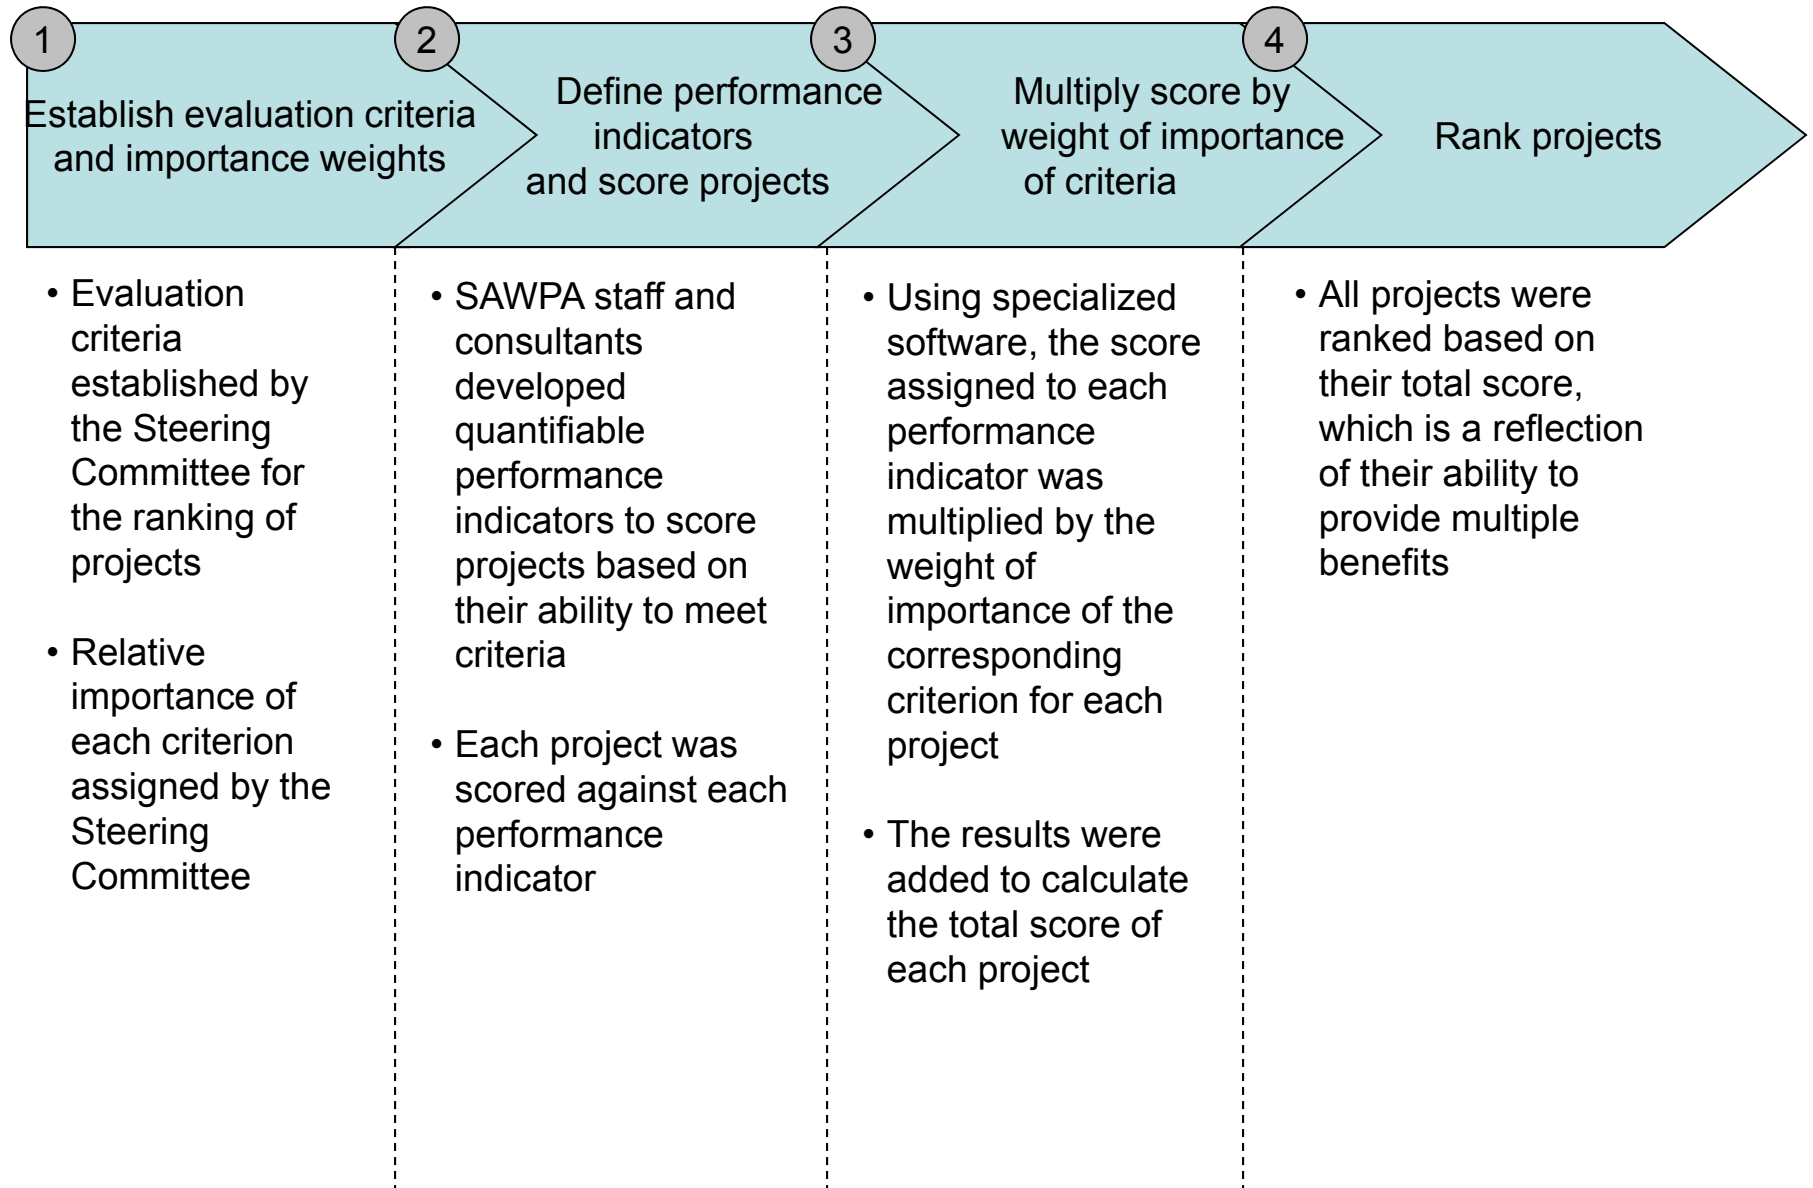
1
Establish evaluation criteria and importance weights

2
Define performance indicators and score projects

3
Multiply score by weight of importance of criteria

4
Rank projects

• Evaluation criteria established by the Steering Committee for the ranking of projects

• Relative importance of each criterion assigned by the Steering Committee

• SAWPA staff and consultants developed quantifiable performance indicators to score projects based on their ability to meet criteria

• Each project was scored against each performance indicator

• Using specialized software, the score assigned to each performance indicator was multiplied by the weight of importance of the corresponding criterion for each project

• The results were added to calculate the total score of each project

• All projects were ranked based on their total score, which is a reflection of their ability to provide multiple benefits